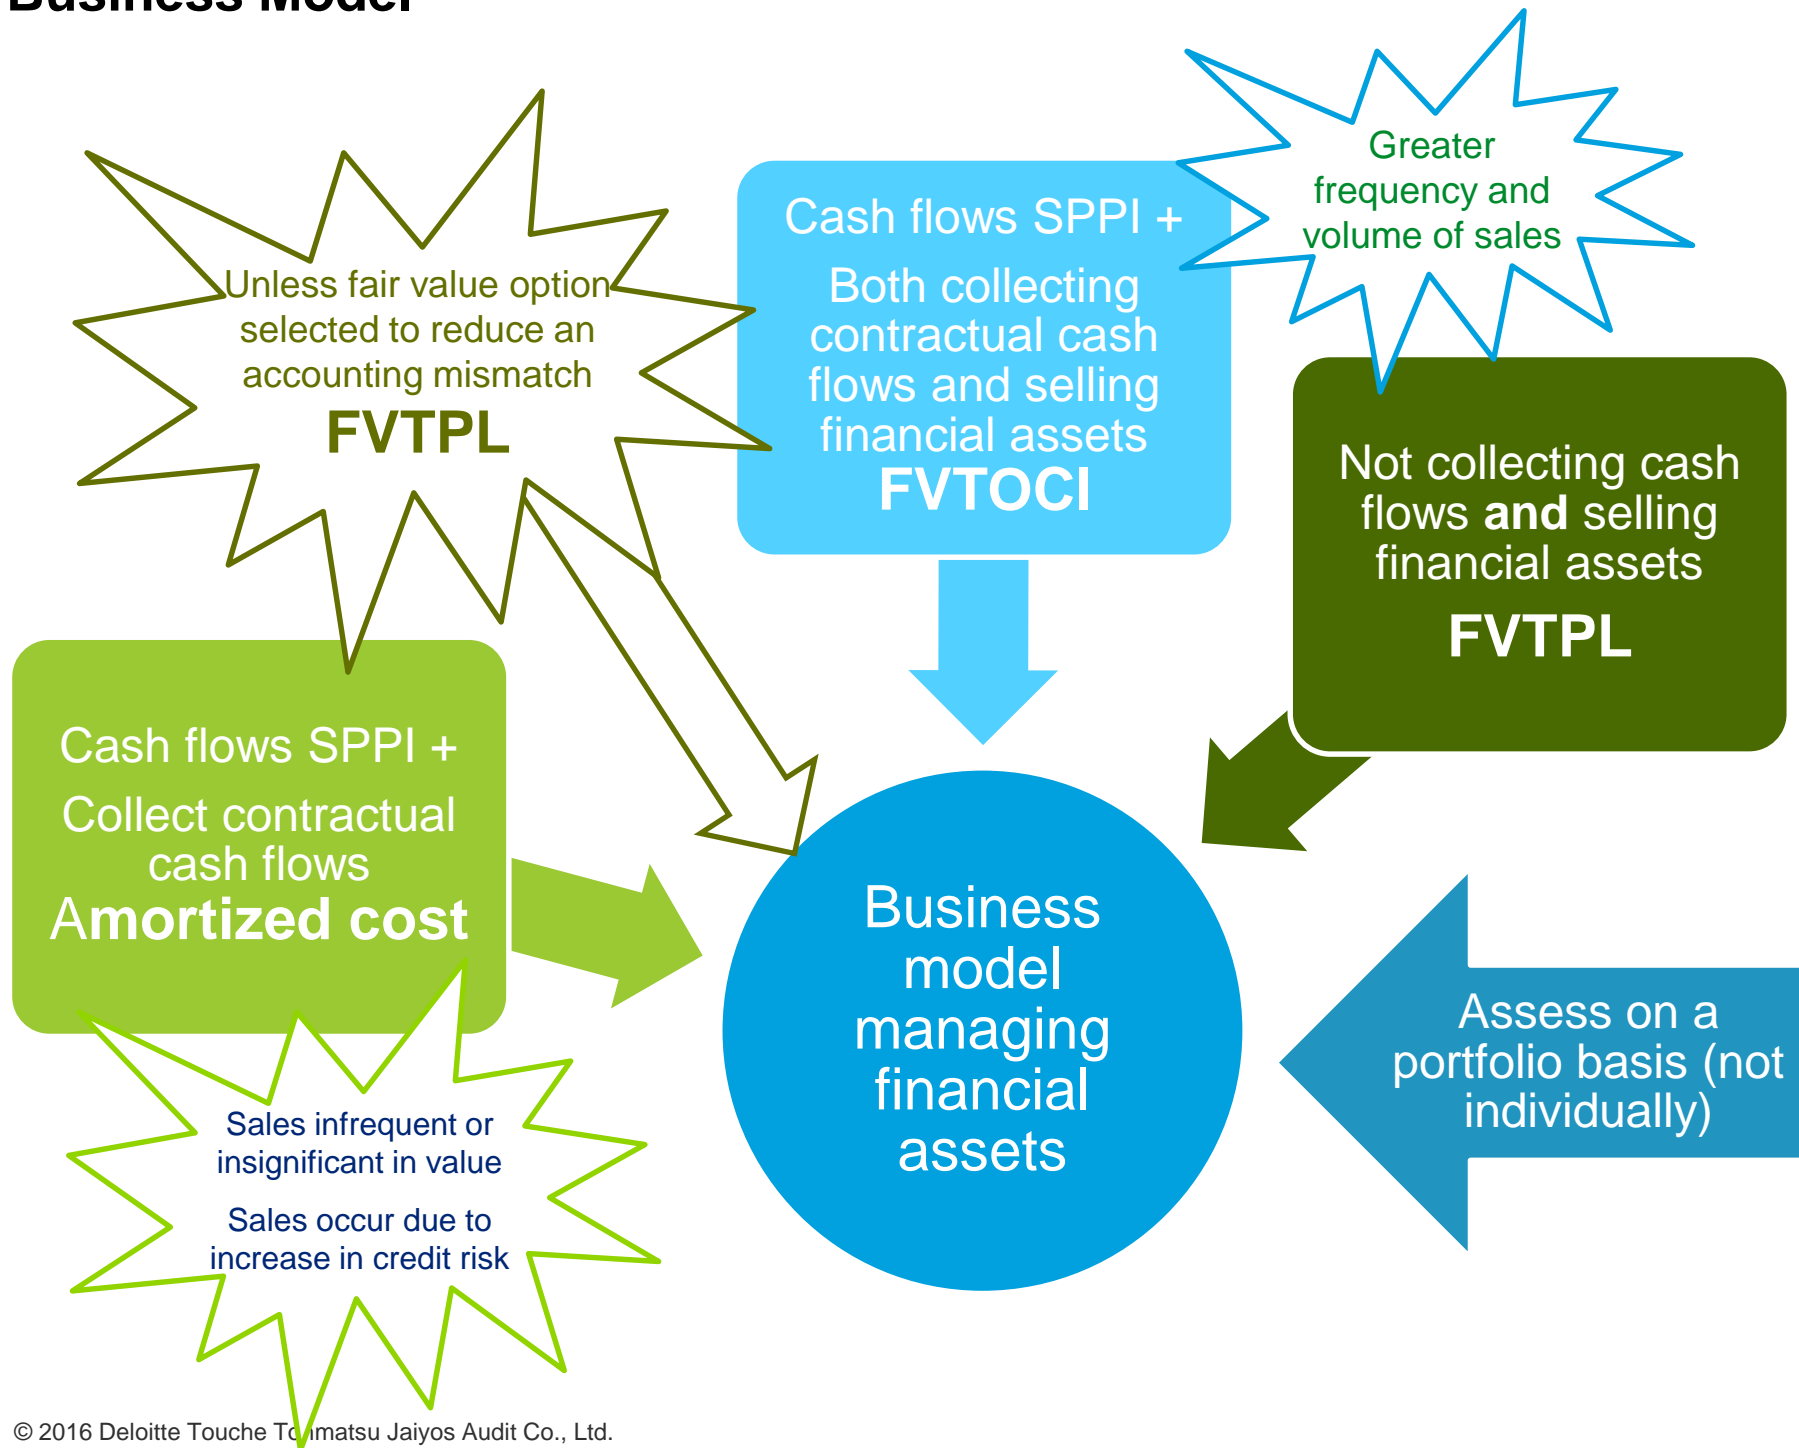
Business Model

Unless fair value option selected to reduce an accounting mismatch
FVTPL

Cash flows SPPI +
Both collecting contractual cash flows and selling financial assets
FVTOCI

Greater frequency and volume of sales

Not collecting cash flows **and** selling financial assets
FVTPL

Cash flows SPPI +
Collect contractual cash flows
Amortized cost

Business model managing financial assets

Assess on a portfolio basis (not individually)

Sales infrequent or insignificant in value
Sales occur due to increase in credit risk

© 2016 Deloitte Touche Tohmatsu Jaiyos Audit Co., Ltd.